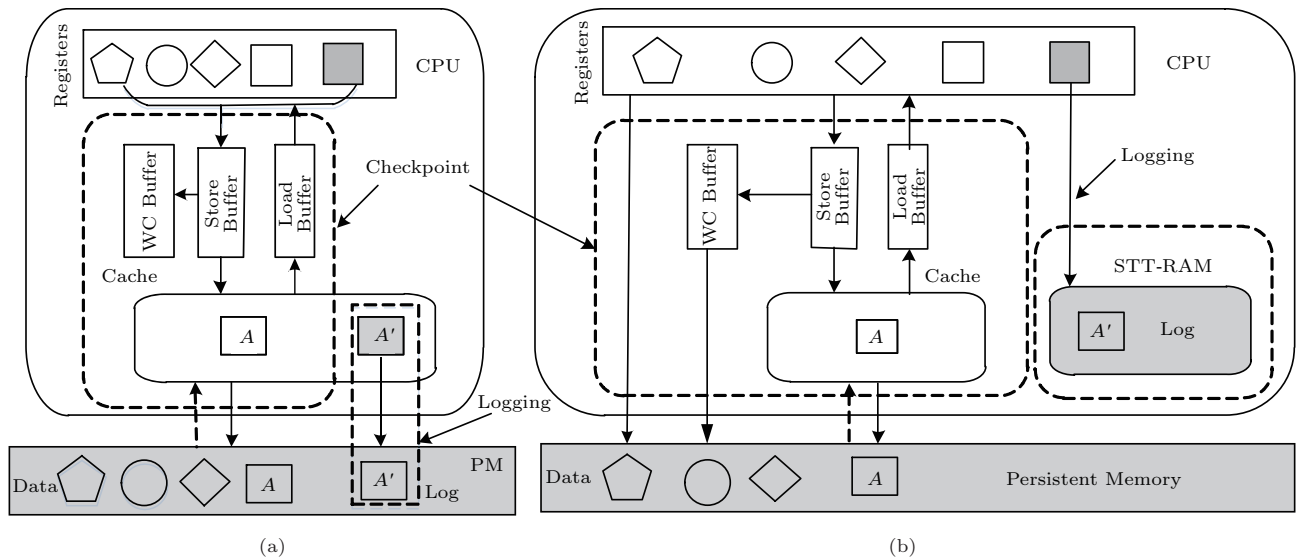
Registers

CPU

WC Buffer

Store Buffer

Load Buffer

Cache

$A$

$A'$

Checkpoint

Logging

Data

$A$

$A'$

PM

Log

(a)

Registers

CPU

Logging

WC Buffer

Store Buffer

Load Buffer

Cache

$A$

STT-RAM

$A'$

Log

Data

$A$

Persistent Memory

(b)